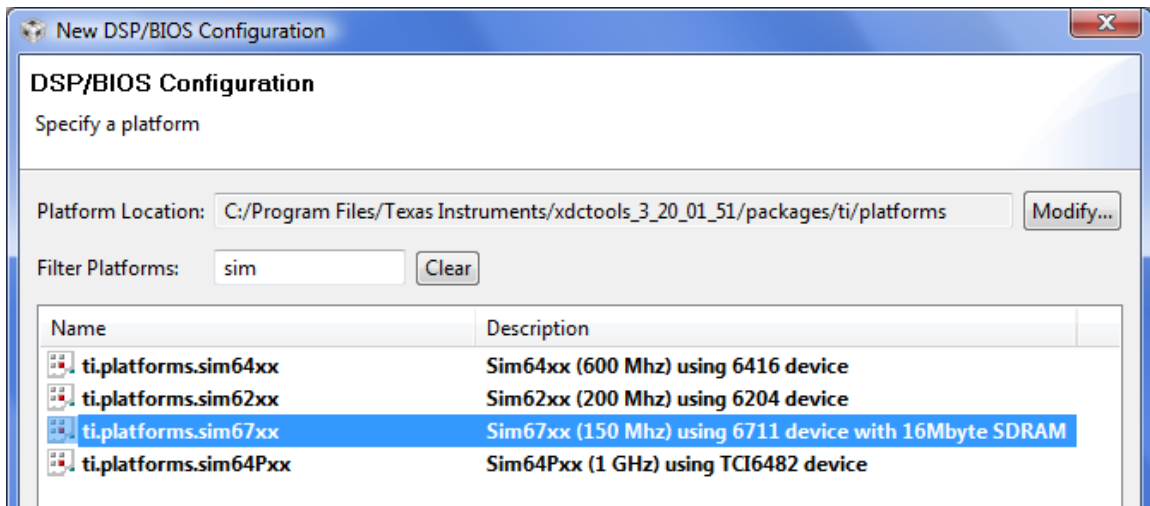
New DSP/BIOS Configuration

DSP/BIOS Configuration

Specify a platform

Platform Location: C:/Program Files/Texas Instruments/xdctools_3_20_01_51/packages/ti/platforms Modify...

Filter Platforms: sim Clear

| Name | Description |
|---|---|
| ti.platforms.sim64xx | Sim64xx (600 Mhz) using 6416 device |
| ti.platforms.sim62xx | Sim62xx (200 Mhz) using 6204 device |
| ti.platforms.sim67xx | Sim67xx (150 Mhz) using 6711 device with 16Mbyte SDRAM |
| ti.platforms.sim64Pxx | Sim64Pxx (1 GHz) using TCI6482 device |